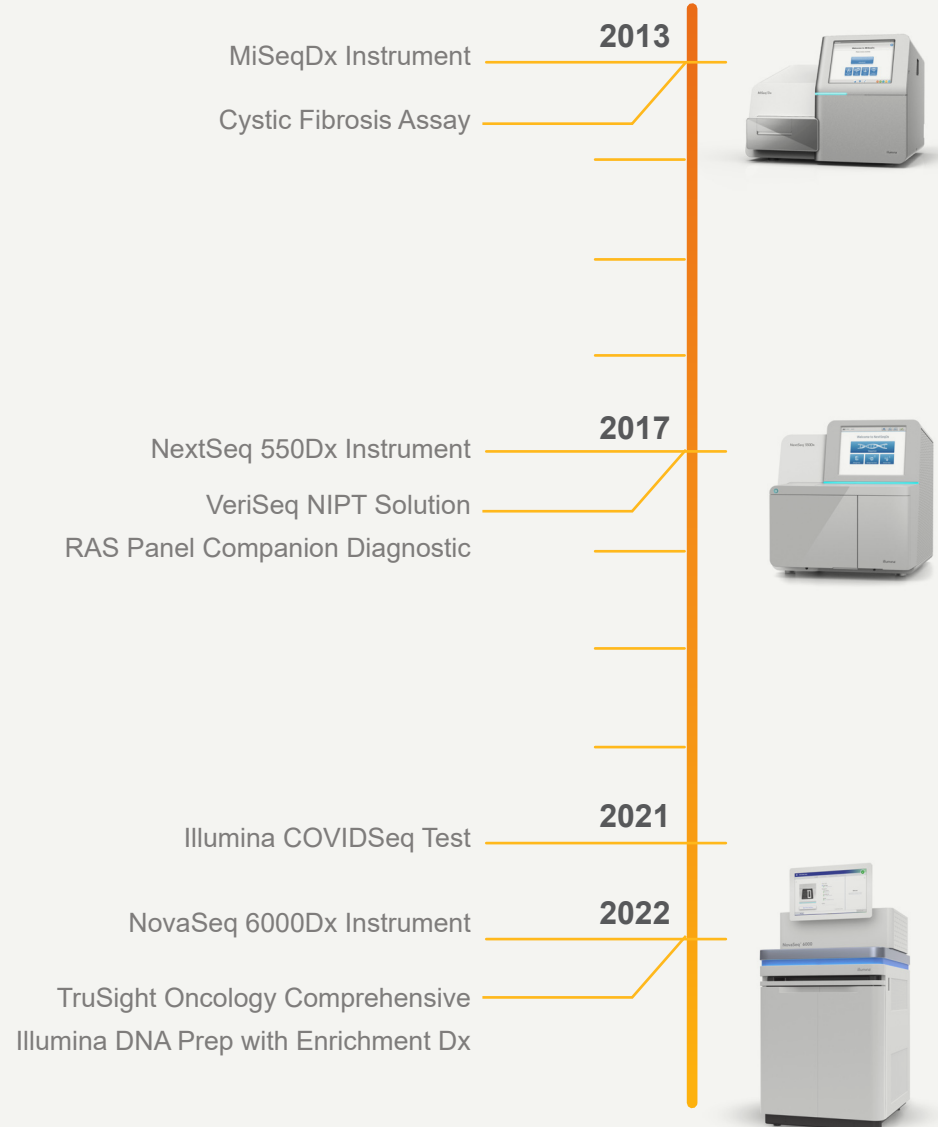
2013

MiSeqDx Instrument

Cystic Fibrosis Assay

2017

NextSeq 550Dx Instrument

VeriSeq NIPT Solution

RAS Panel Companion Diagnostic

2021

Illumina COVIDSeq Test

2022

NovaSeq 6000Dx Instrument

TruSight Oncology Comprehensive

Illumina DNA Prep with Enrichment Dx